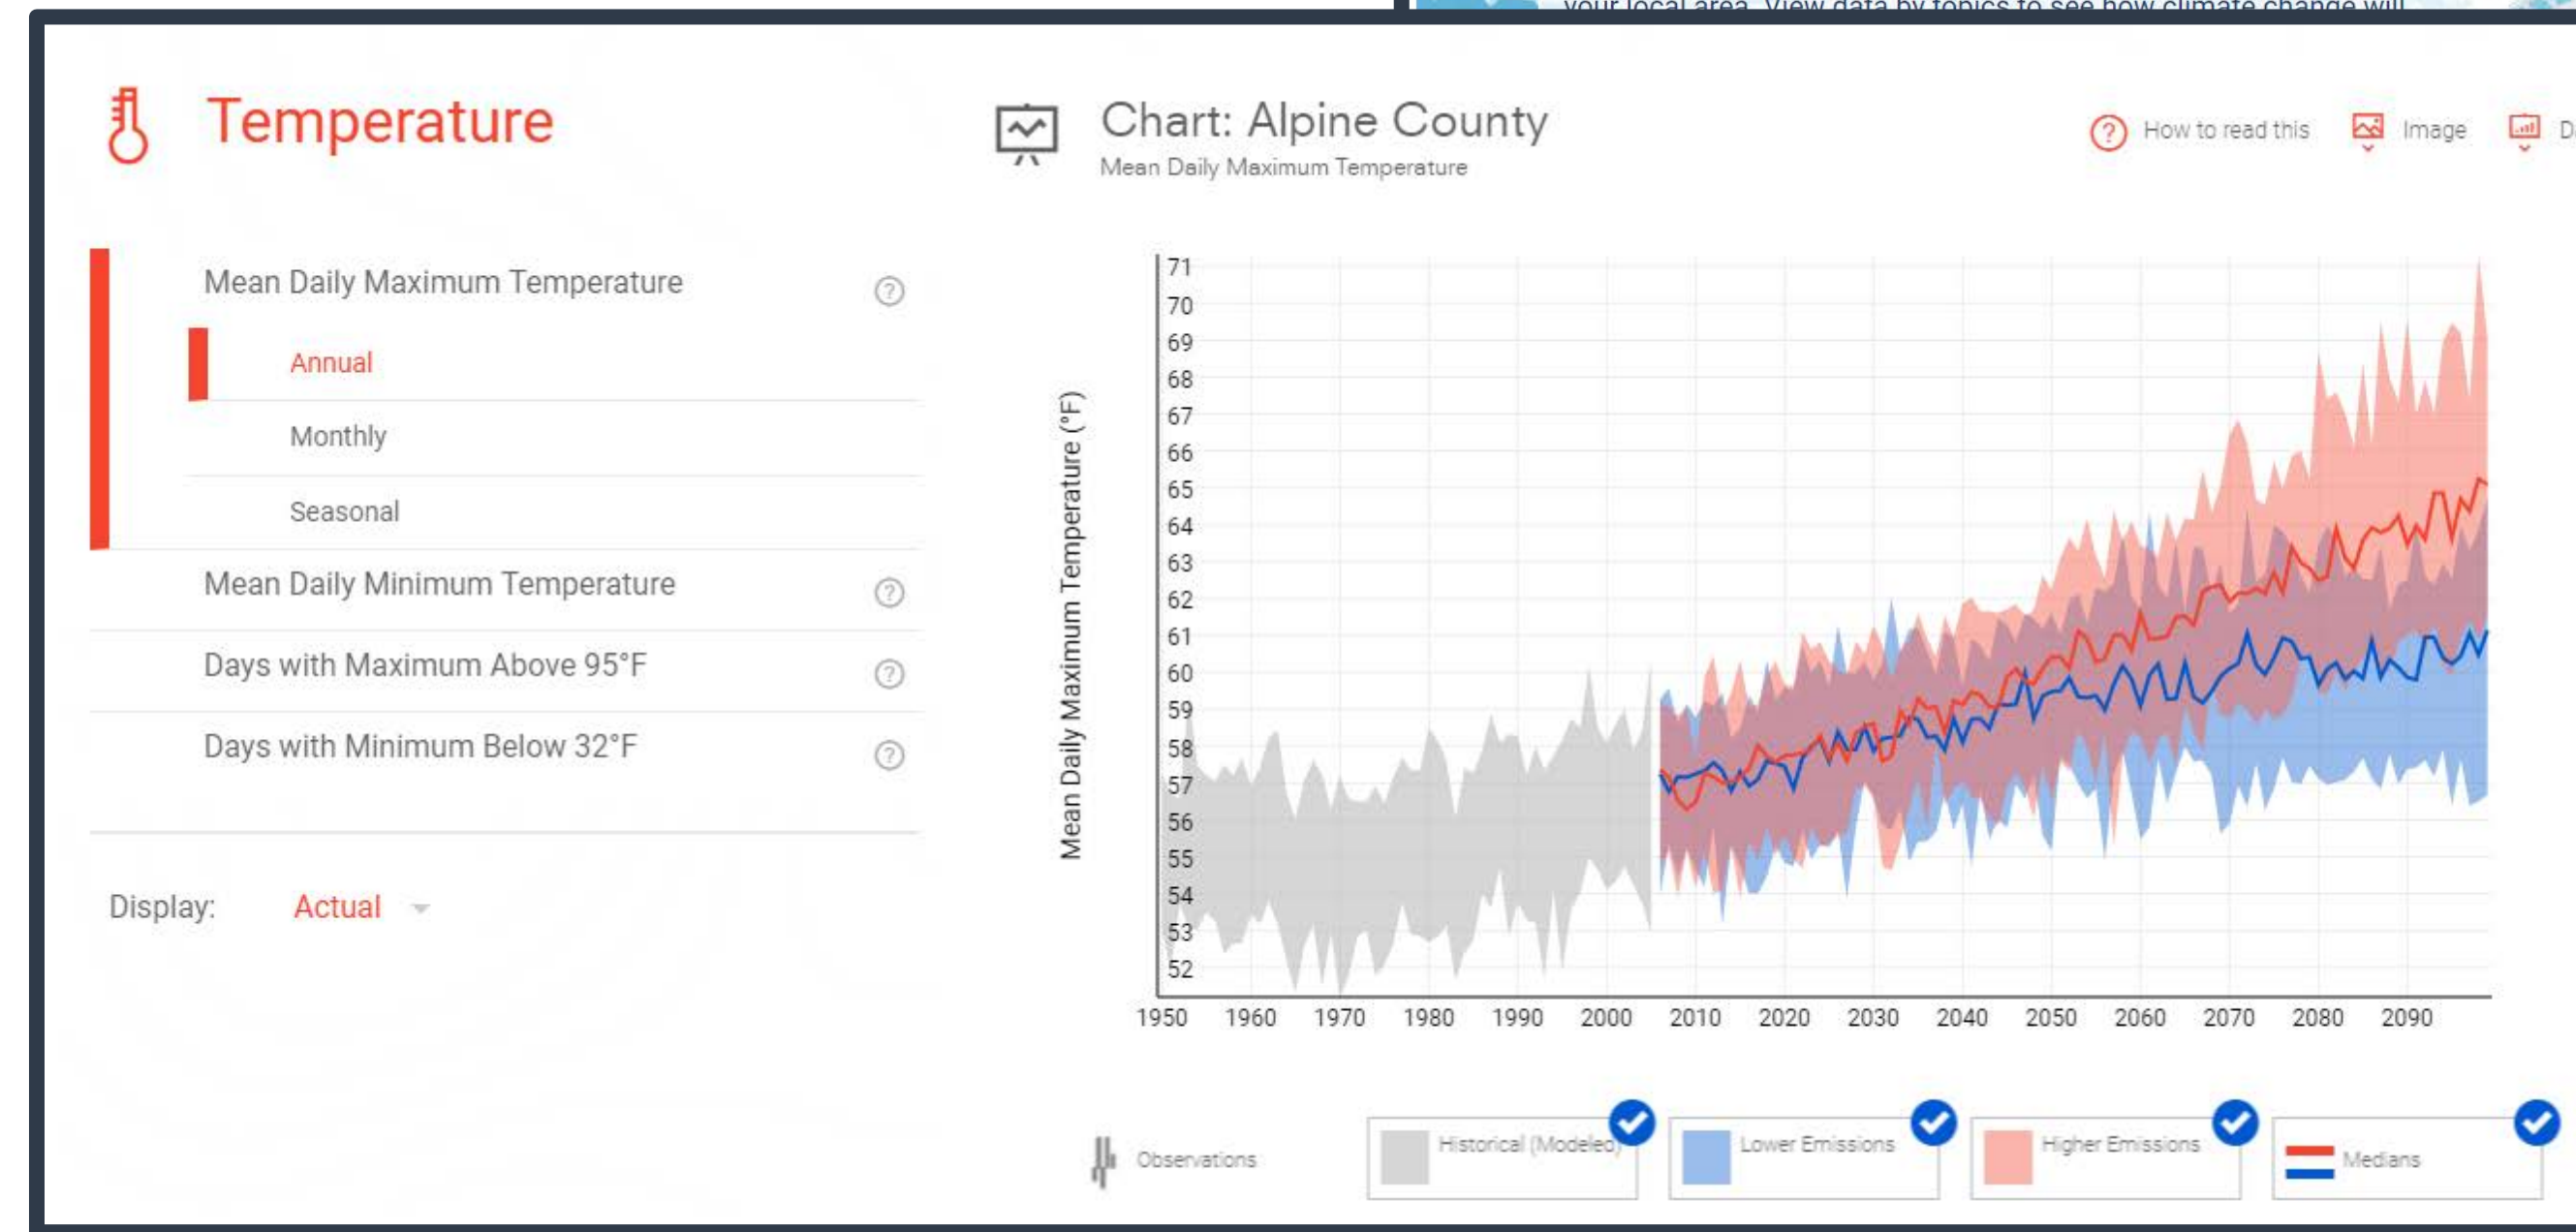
your local area. View data by topics to see how climate change will

Temperature

Chart: Alpine County

Mean Daily Maximum Temperature

How to read this   Image   D

Mean Daily Maximum Temperature

Annual

Monthly

Seasonal

Mean Daily Minimum Temperature

Days with Maximum Above 95°F

Days with Minimum Below 32°F

Display: Actual

Mean Daily Maximum Temperature (°F)

71
70
69
68
67
66
65
64
63
62
61
60
59
58
57
56
55
54
53
52

1950 1960 1970 1980 1990 2000 2010 2020 2030 2040 2050 2060 2070 2080 2090

Observations   Historical (Modeled)   Lower Emissions   Higher Emissions   Medians